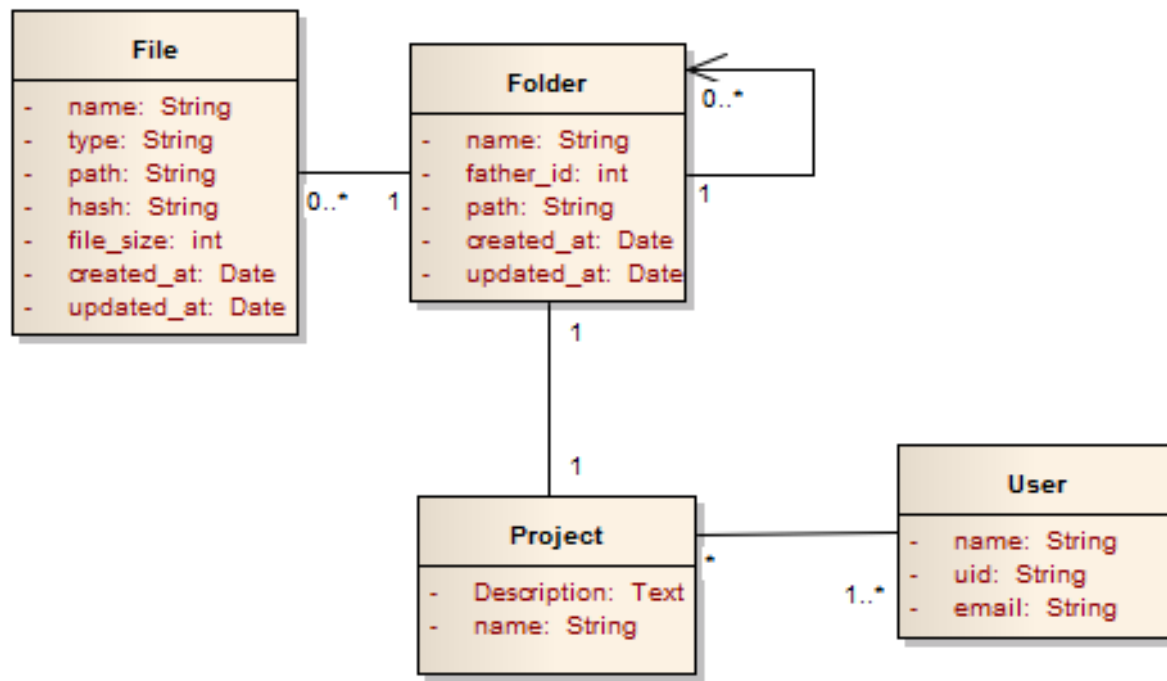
File

- name: String
- type: String
- path: String
- hash: String
- file_size: int
- created_at: Date
- updated_at: Date

0..* 1

Folder

- name: String
- father_id: int
- path: String
- created_at: Date
- updated_at: Date

0..*

1

1

1

Project

- Description: Text
- name: String

*

1..*

User

- name: String
- uid: String
- email: String